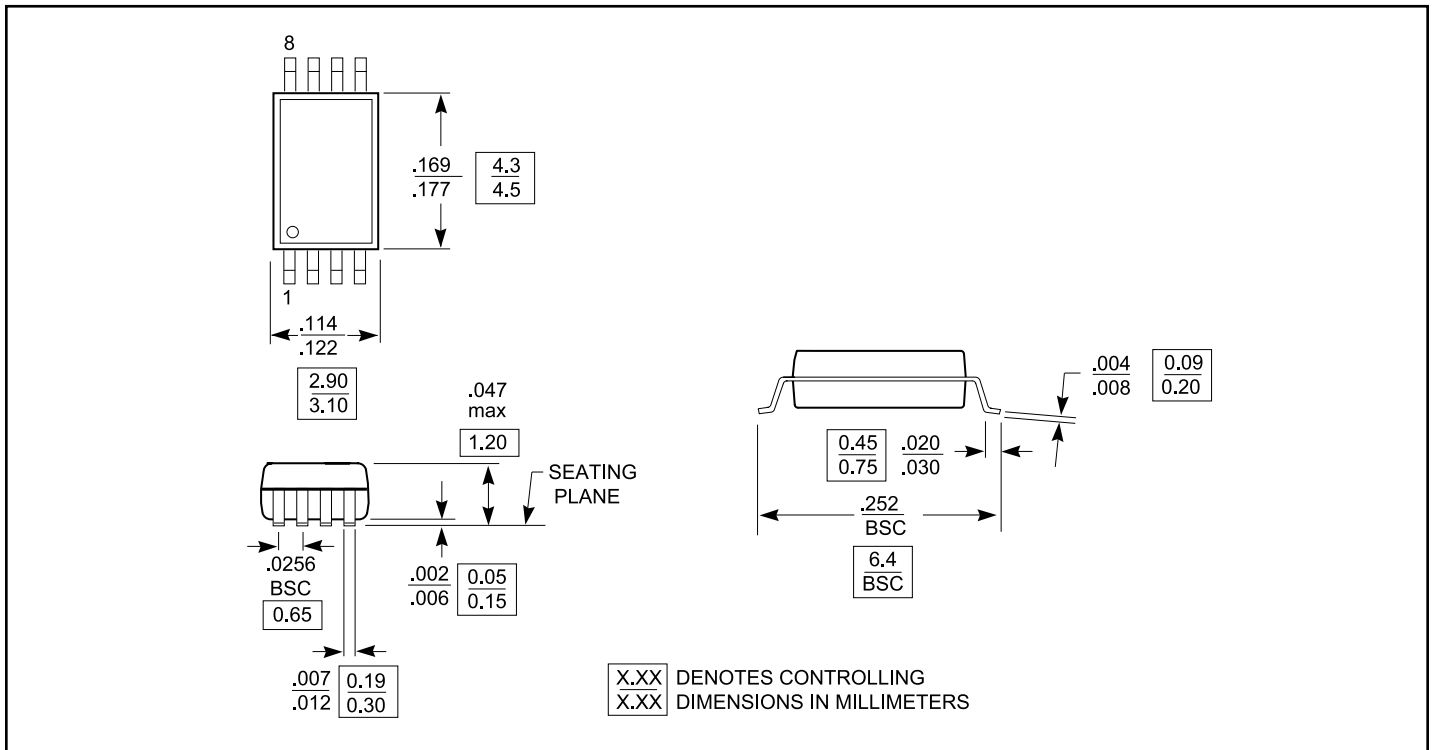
8

$\frac{.169}{.177}$ $\frac{4.3}{4.5}$

1

$\frac{.114}{.122}$

$\frac{2.90}{3.10}$

.047
max
1.20

SEATING PLANE

$\frac{.004}{.008}$ $\frac{0.09}{0.20}$

$\frac{0.45}{0.75}$ $\frac{.020}{.030}$

$\frac{.252}{BSC}$

$\frac{6.4}{BSC}$

.0256
BSC
0.65

$\frac{.002}{.006}$ $\frac{0.05}{0.15}$

$\frac{.007}{.012}$ $\frac{0.19}{0.30}$

$\frac{X.XX}{X.XX}$ DENOTES CONTROLLING DIMENSIONS IN MILLIMETERS